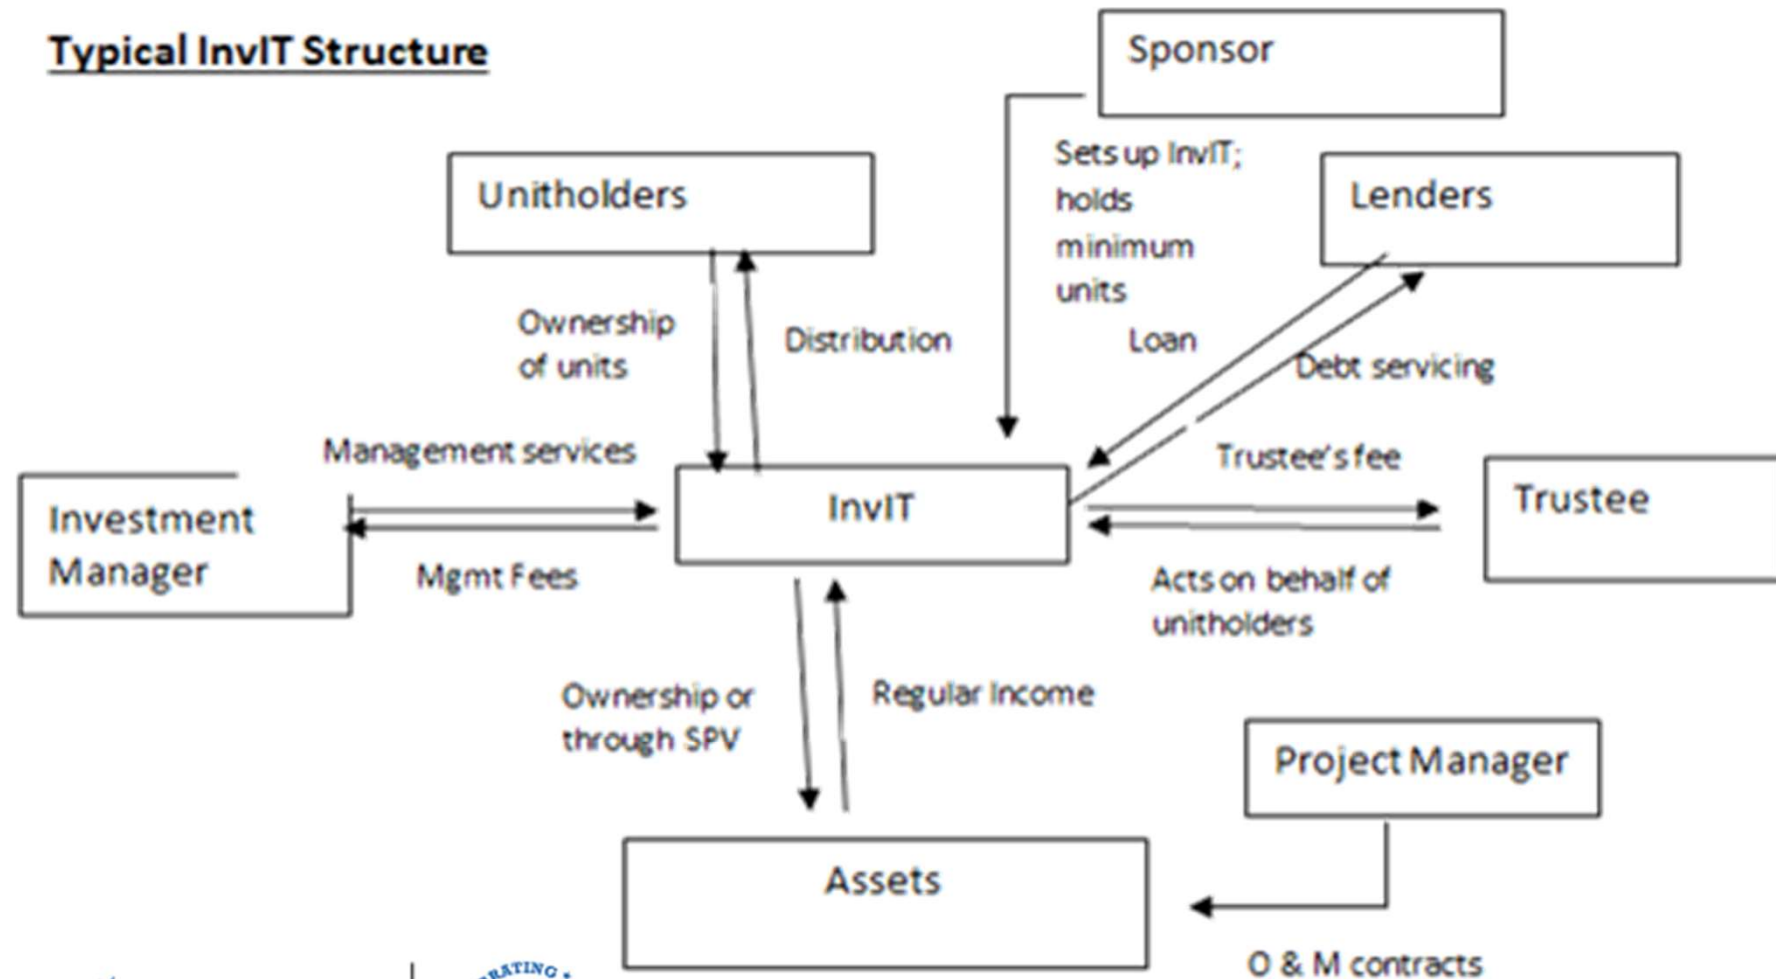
Typical InvIT Structure

Sponsor

Sets up InvIT; holds minimum units

Unitholders

Lenders

Ownership of units

Distribution

Loan

Debt servicing

Management services

Trustee's fee

Investment Manager

InvIT

Trustee

Mgmt Fees

Acts on behalf of unitholders

Ownership or through SPV

Regular Income

Project Manager

Assets

O & M contracts

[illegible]